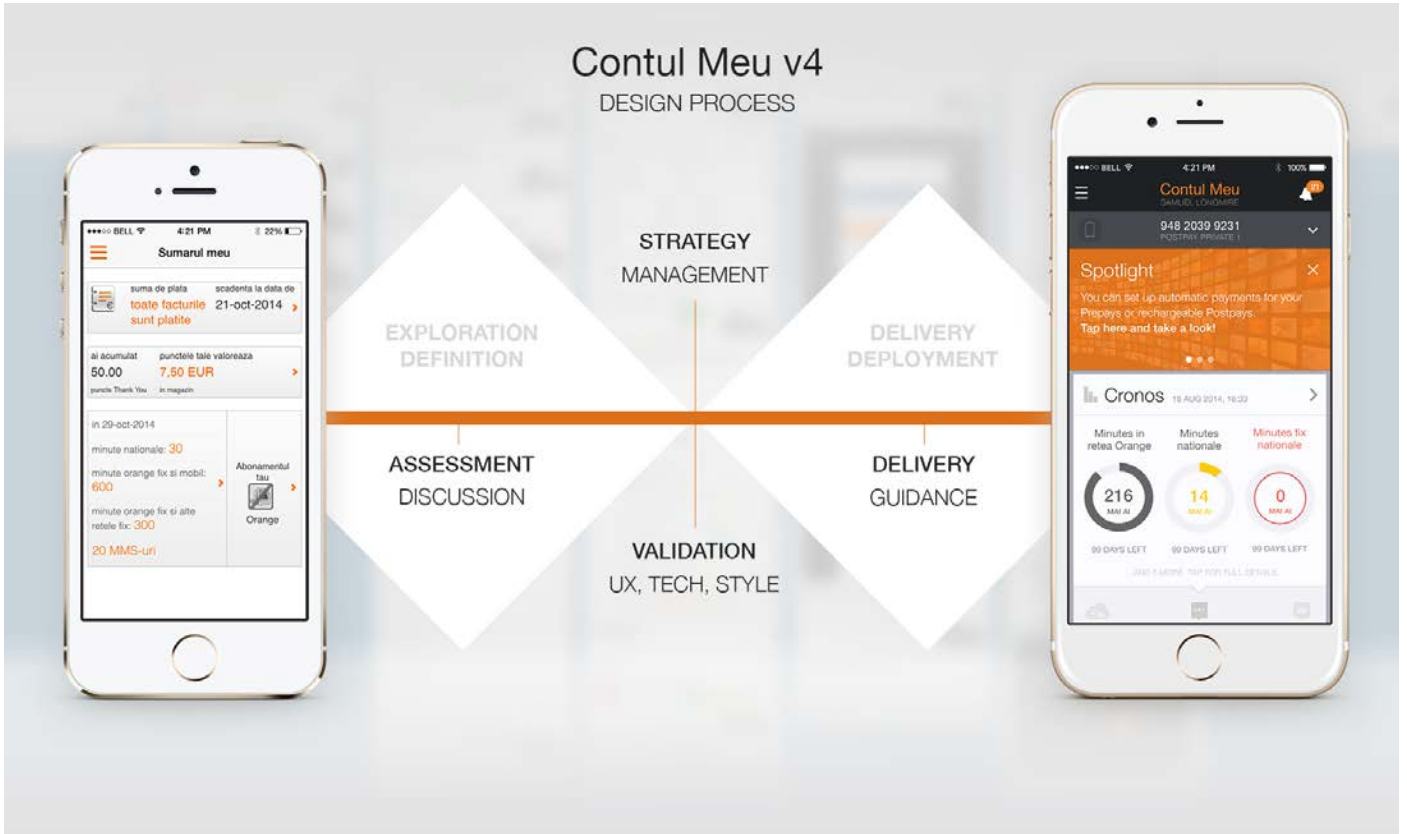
Contul Meu v4
DESIGN PROCESS

●●●○○ BELL 4:21 PM 22%
Sumarul meu

suma de plata
toate facturile sunt platite
scadenta la data de
21-oct-2014

ai acumulat
50.00
puncte Thank You
punctele tale valoreaza
7.50 EUR
in magazin

in 29-oct-2014
minute nationale: 30
minute orange fix si mobil: 600
minute orange fix si alte retele fix: 300
20 MMS-uri

Abonamentul tau
Orange

EXPLORATION
DEFINITION

STRATEGY
MANAGEMENT

DELIVERY
DEPLOYMENT

ASSESSMENT
DISCUSSION

VALIDATION
UX, TECH, STYLE

DELIVERY
GUIDANCE

●●●○○ BELL 4:21 PM 100%
Contul Meu
SAMUEL LONGMIRE
948 2039 9231
POSTPAY PRIVATE 1

Spotlight
You can set up automatic payments for your Prepays or rechargeable Postpays.
Tap here and take a look!

Cronos 18 AUG 2014, 16:33

Minutes in retea Orange
216
MAI AI
99 DAYS LEFT

Minutes nationale
14
MAI AI
99 DAYS LEFT

Minutes fix nationale
0
MAI AI
99 DAYS LEFT

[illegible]